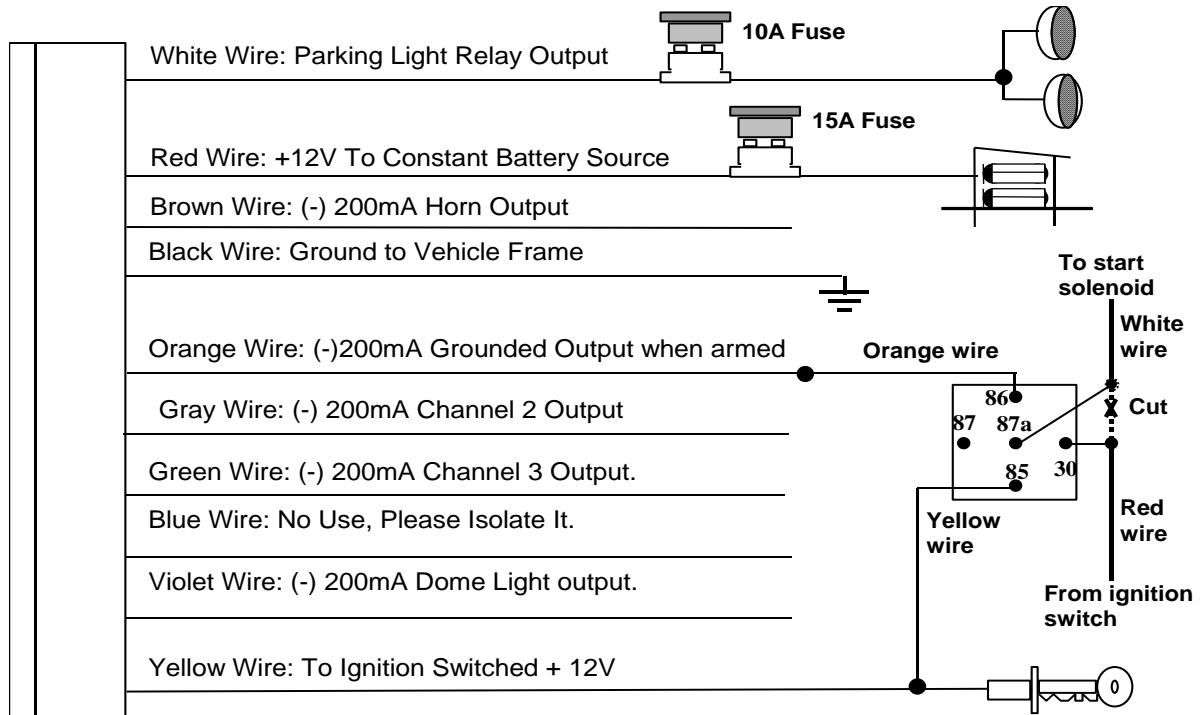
White Wire: Parking Light Relay Output

10A Fuse

Red Wire: +12V To Constant Battery Source

15A Fuse

Brown Wire: (-) 200mA Horn Output

Black Wire: Ground to Vehicle Frame

To start solenoid

White wire

Orange Wire: (-)200mA Grounded Output when armed

Orange wire

86

Cut

Gray Wire: (-) 200mA Channel 2 Output

87

87a

Green Wire: (-) 200mA Channel 3 Output.

85

30

Blue Wire: No Use, Please Isolate It.

Yellow wire

Red wire

Violet Wire: (-) 200mA Dome Light output.

From ignition switch

Yellow Wire: To Ignition Switched + 12V